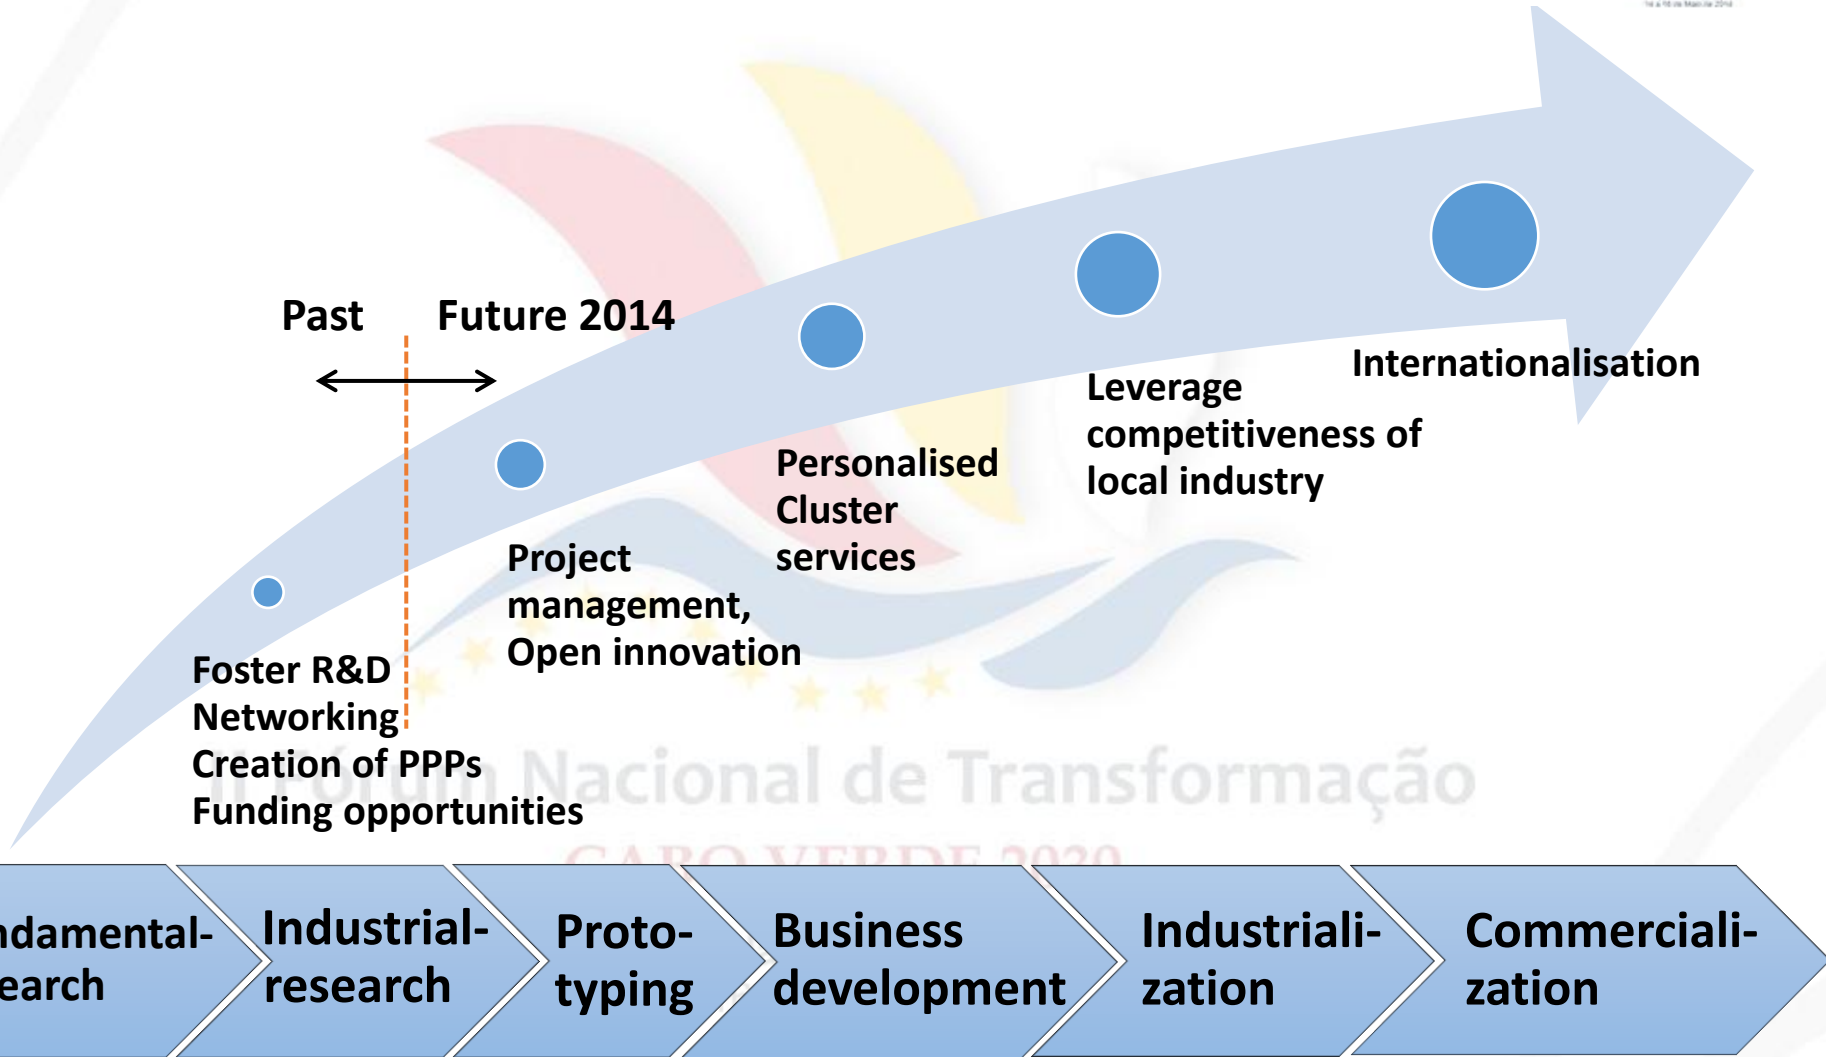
Past

Future 2014

Internationalisation

Leverage competitiveness of local industry

Personalised Cluster services

Project management, Open innovation

Foster R&D
Networking
Creation of PPPs
Funding opportunities

II Fórum Nacional de Transformação

CABO VERDE 2030

ndamental-earch

Industrial-research

Proto-typing

Business development

Industriali-zation

Commerciali-zation